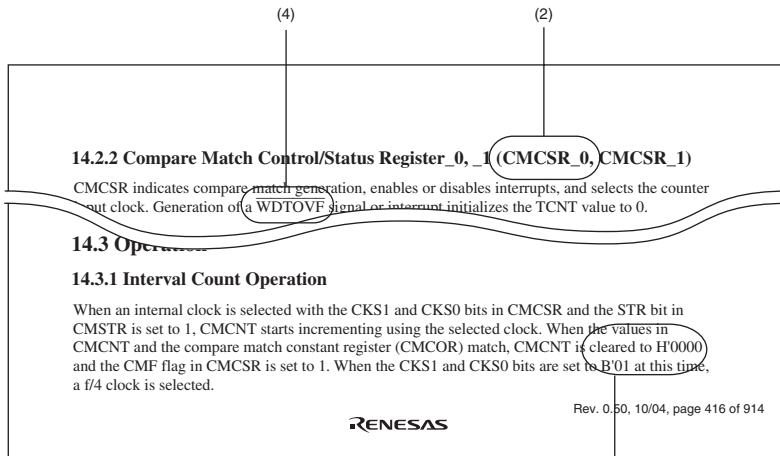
(4)

(2)

14.2.2 Compare Match Control/Status Register_0, _1 (CMCSR_0, CMCSR_1)

CMCSR indicates compare match generation, enables or disables interrupts, and selects the counter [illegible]put clock. Generation of a WDTOVF signal or interrupt initializes the TCNT value to 0.

14.3 Operation

14.3.1 Interval Count Operation

When an internal clock is selected with the CKS1 and CKS0 bits in CMCSR and the STR bit in CMSTR is set to 1, CMCNT starts incrementing using the selected clock. When the values in CMCNT and the compare match constant register (CMCOR) match, CMCNT is cleared to H'0000 and the CMF flag in CMCSR is set to 1. When the CKS1 and CKS0 bits are set to B'01 at this time, a f/4 clock is selected.

Rev. 0.50, 10/04, page 416 of 914

RENESAS